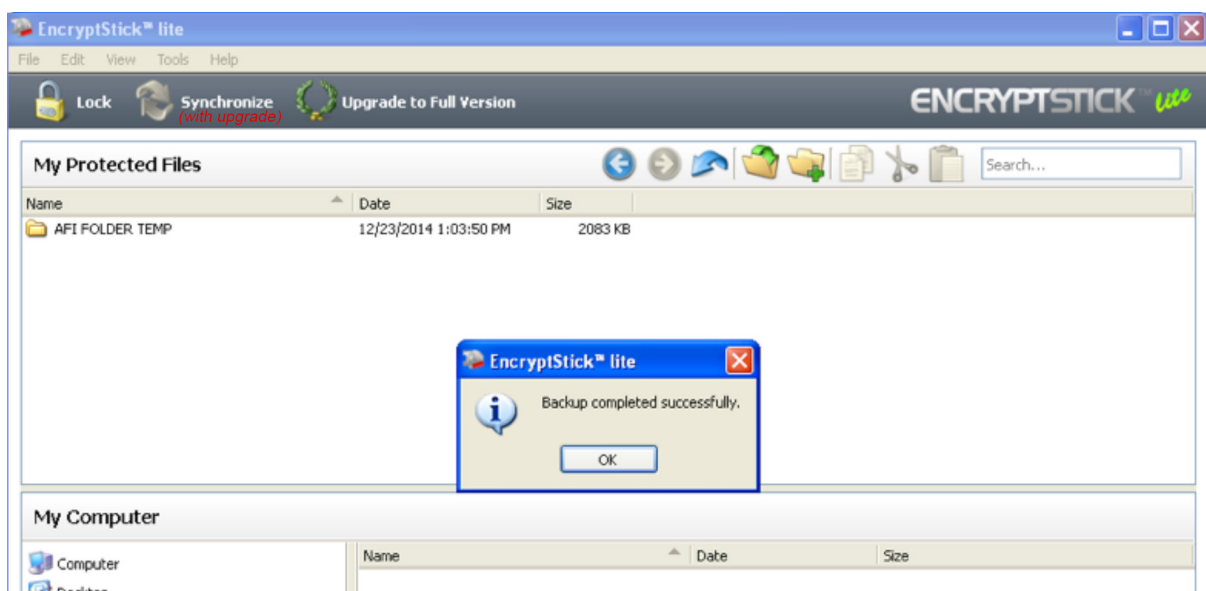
EncryptStick™ lite

File Edit View Tools Help

Lock Synchronize (with upgrade) Upgrade to Full Version

ENCRYPTSTICK™ lite

My Protected Files

Search...

| Name | Date | Size |
|---|---|---|
| AFI FOLDER TEMP | 12/23/2014 1:03:50 PM | 2083 KB |

EncryptStick™ lite

Backup completed successfully.

OK

My Computer

Computer

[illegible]

| Name | Date | Size |
|---|---|---|